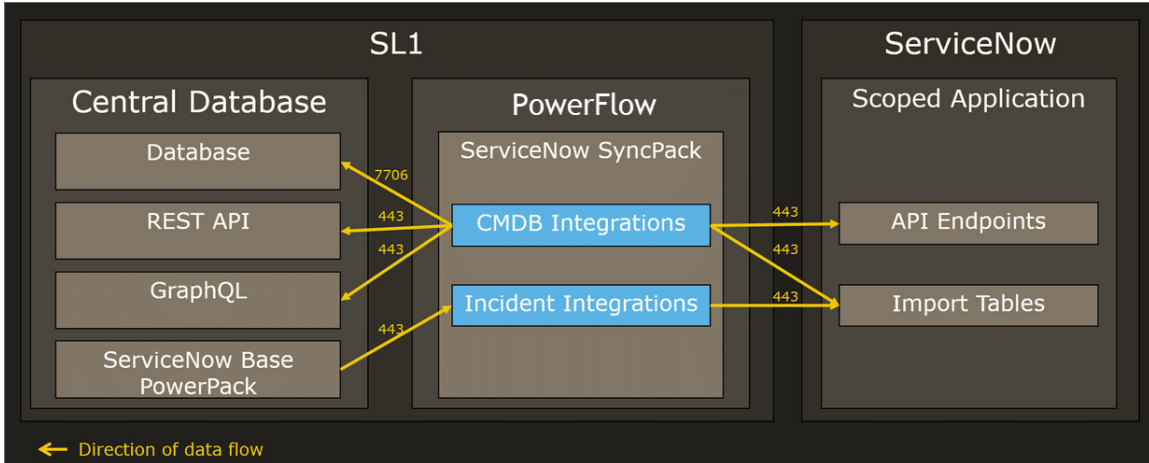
SL1

Central Database

Database

REST API

GraphQL

ServiceNow Base PowerPack

PowerFlow

ServiceNow SyncPack

7706

443

443

443

CMDB Integrations

Incident Integrations

443

443

443

ServiceNow

Scoped Application

API Endpoints

Import Tables

Direction of data flow